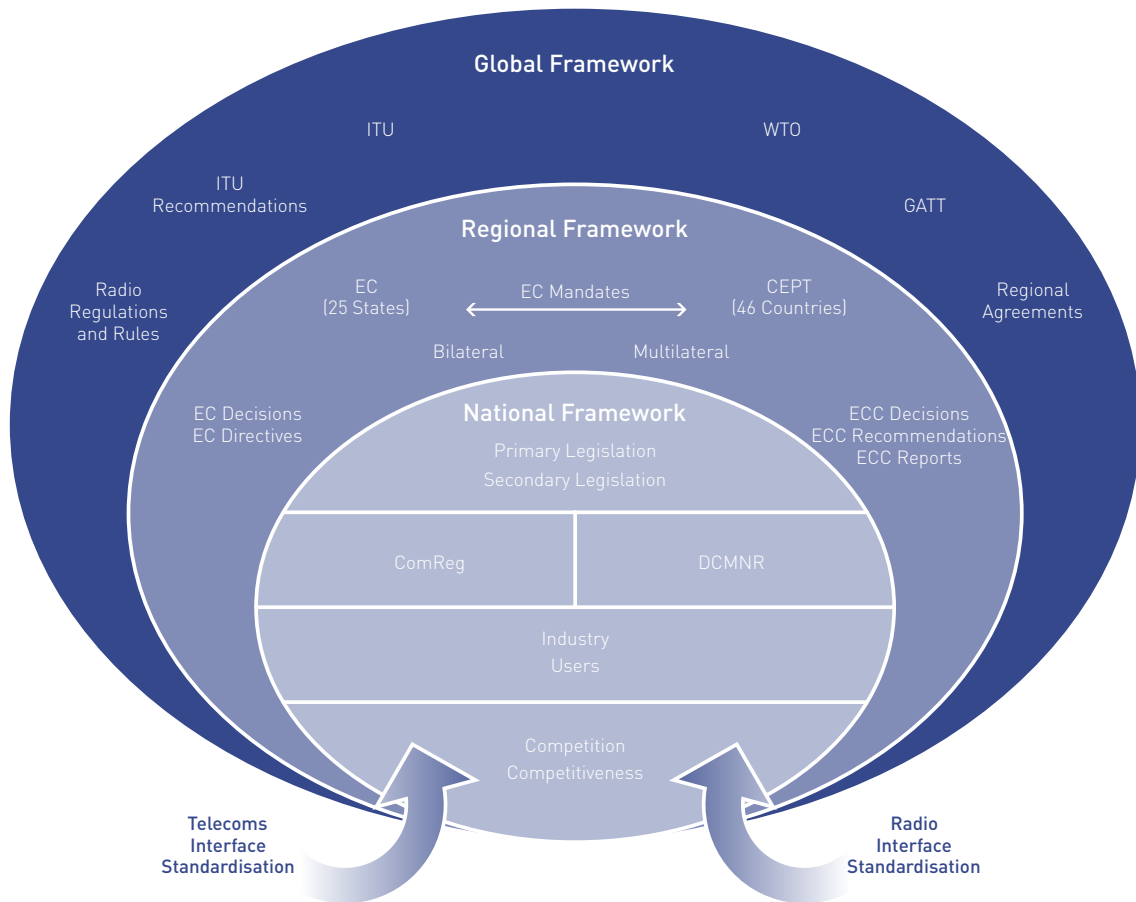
Global Framework

ITU

WTO

ITU Recommendations

GATT

Radio Regulations and Rules

Regional Agreements

Regional Framework

EC (25 States)

EC Mandates

CEPT (46 Countries)

Bilateral

Multilateral

EC Decisions
EC Directives

ECC Decisions
ECC Recommendations
ECC Reports

National Framework

Primary Legislation
Secondary Legislation

| ComReg | DCMNR |
|---|---|

Industry
Users

Competition
Competitiveness

Telecoms Interface Standardisation

Radio Interface Standardisation